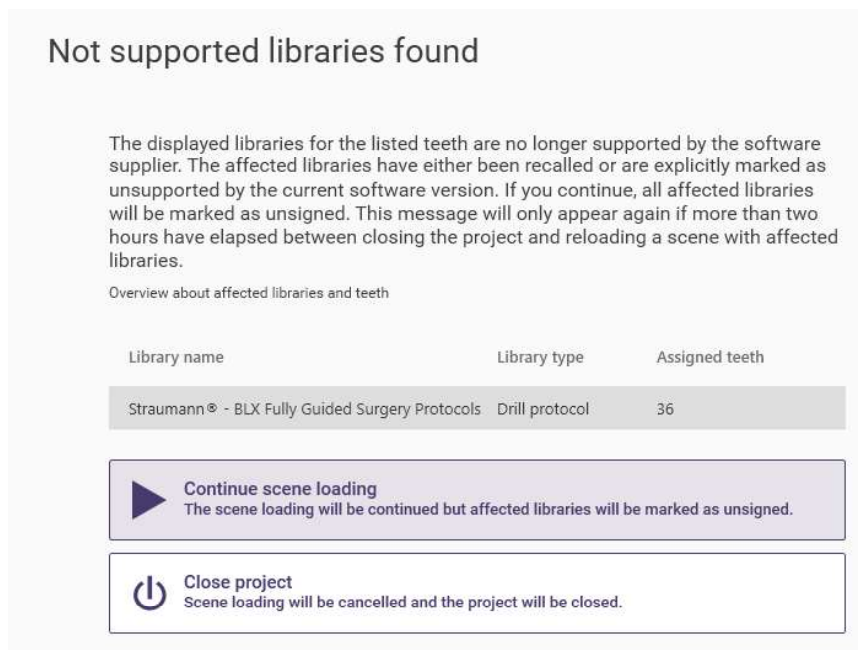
Not supported libraries found

The displayed libraries for the listed teeth are no longer supported by the software supplier. The affected libraries have either been recalled or are explicitly marked as unsupported by the current software version. If you continue, all affected libraries will be marked as unsigned. This message will only appear again if more than two hours have elapsed between closing the project and reloading a scene with affected libraries.

Overview about affected libraries and teeth

| Library name | Library type | Assigned teeth |
|---|---|---|
| Straumann® - BLX Fully Guided Surgery Protocols | Drill protocol | 36 |

Continue scene loading
The scene loading will be continued but affected libraries will be marked as unsigned.

Close project
Scene loading will be cancelled and the project will be closed.